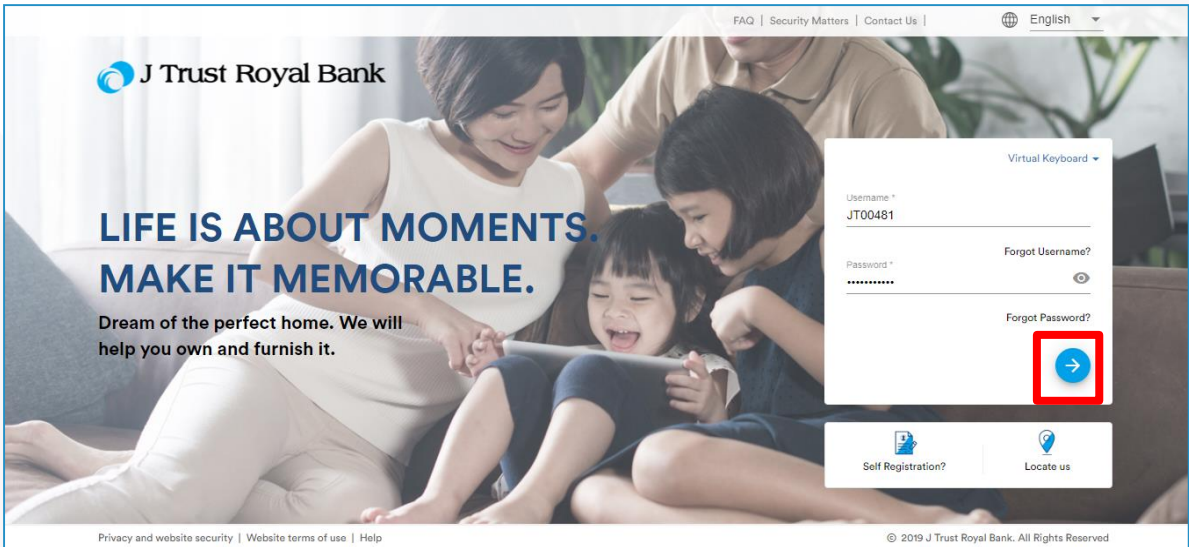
FAQ | Security Matters | Contact Us | English

J Trust Royal Bank

LIFE IS ABOUT MOMENTS. MAKE IT MEMORABLE.

Dream of the perfect home. We will help you own and furnish it.

Virtual Keyboard

Username *
JT00481

Forgot Username?

Password *
•••••••••••

Forgot Password?

Self Registration?

Locate us

Privacy and website security | Website terms of use | Help

© 2019 J Trust Royal Bank. All Rights Reserved